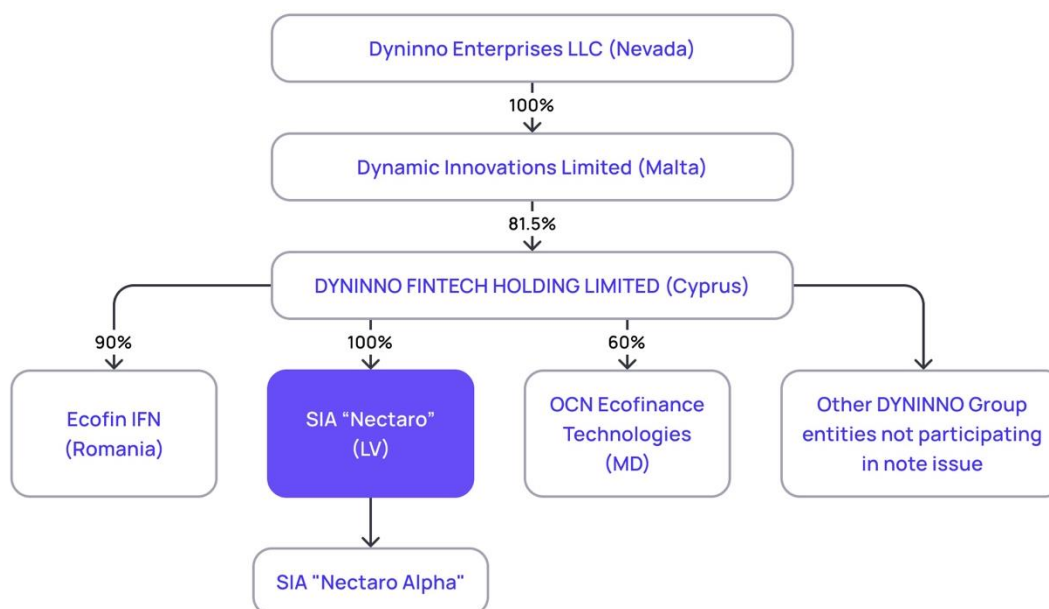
Dyninno Enterprises LLC (Nevada)

100%

Dynamic Innovations Limited (Malta)

81.5%

DYNINNO FINTECH HOLDING LIMITED (Cyprus)

90%

100%

60%

Ecofin IFN (Romania)

SIA “Nectaro” (LV)

OCN Ecofinance Technologies (MD)

Other DYNINNO Group entities not participating in note issue

SIA "Nectaro Alpha"